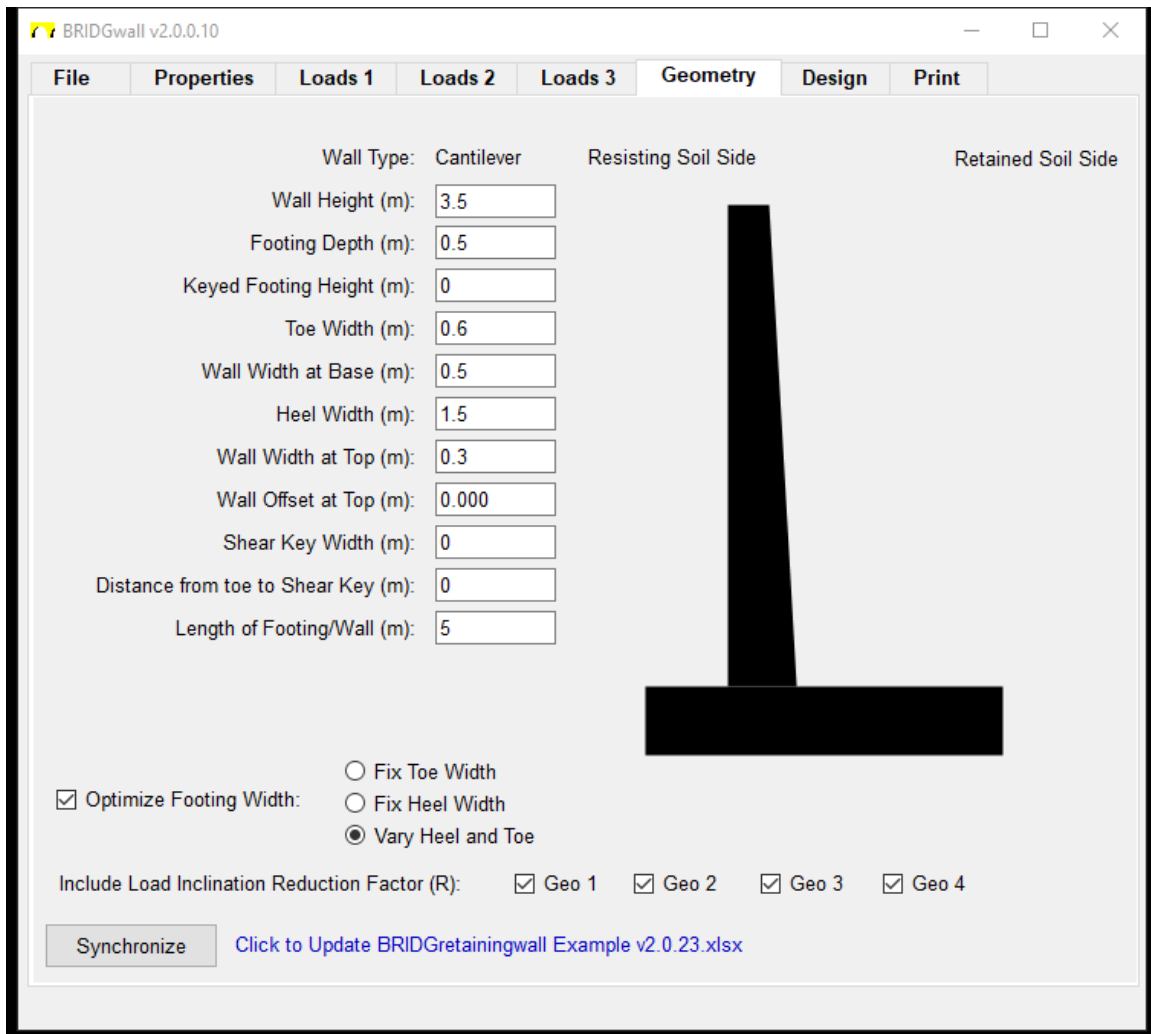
BRIDGwall v2.0.0.10

File
Properties
Loads 1
Loads 2
Loads 3
Geometry
Design
Print

Wall Type: Cantilever
Resisting Soil Side
Retained Soil Side

Wall Height (m): 3.5
Footing Depth (m): 0.5
Keyed Footing Height (m): 0
Toe Width (m): 0.6
Wall Width at Base (m): 0.5
Heel Width (m): 1.5
Wall Width at Top (m): 0.3
Wall Offset at Top (m): 0.000
Shear Key Width (m): 0
Distance from toe to Shear Key (m): 0
Length of Footing/Wall (m): 5

☑ Optimize Footing Width:
○ Fix Toe Width
○ Fix Heel Width
◉ Vary Heel and Toe

Include Load Inclination Reduction Factor (R): ☑ Geo 1 ☑ Geo 2 ☑ Geo 3 ☑ Geo 4

Synchronize
Click to Update BRIDGretainingwall Example v2.0.23.xlsx